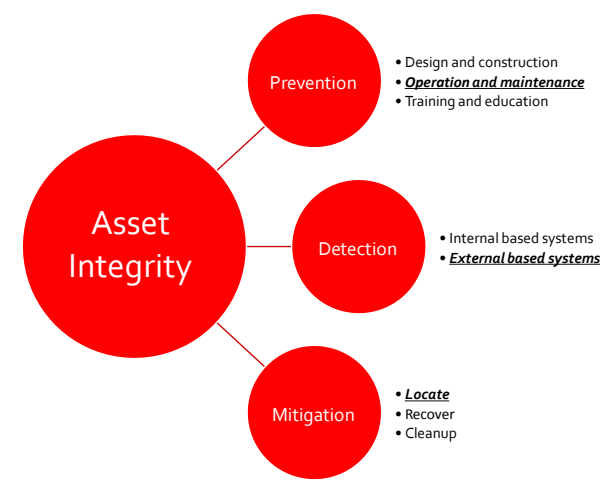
Asset Integrity

Prevention

- Design and construction
- ***Operation and maintenance***
- Training and education

Detection

- Internal based systems
- ***External based systems***

Mitigation

- ***Locate***
- Recover
- Cleanup